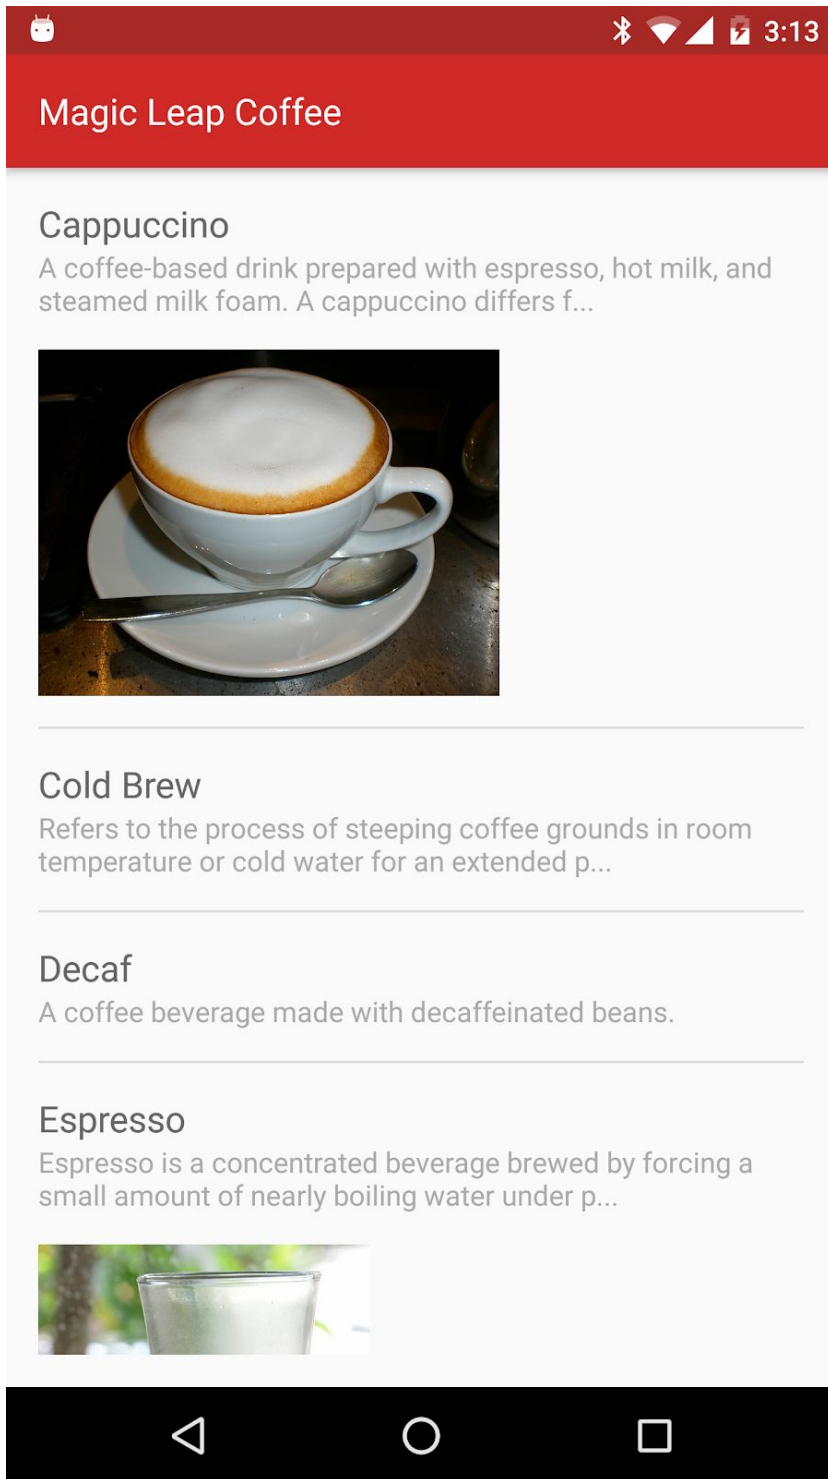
3:13

Magic Leap Coffee

Cappuccino
A coffee-based drink prepared with espresso, hot milk, and steamed milk foam. A cappuccino differs f...

Cold Brew
Refers to the process of steeping coffee grounds in room temperature or cold water for an extended p...

Decaf
A coffee beverage made with decaffeinated beans.

Espresso
Espresso is a concentrated beverage brewed by forcing a small amount of nearly boiling water under p...